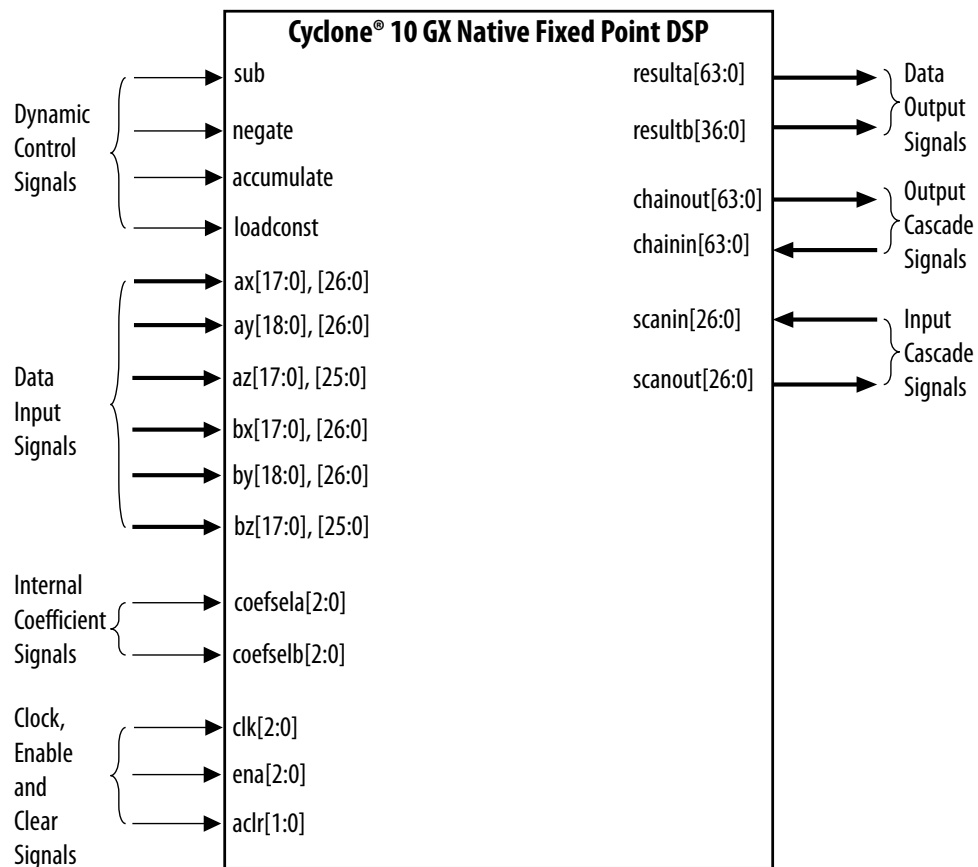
Cyclone® 10 GX Native Fixed Point DSP

Dynamic Control Signals

sub
negate
accumulate
loadconst

Data Input Signals

ax[17:0], [26:0]
ay[18:0], [26:0]
az[17:0], [25:0]
bx[17:0], [26:0]
by[18:0], [26:0]
bz[17:0], [25:0]

Internal Coefficient Signals

coefsela[2:0]
coefselb[2:0]

Clock, Enable and Clear Signals

clk[2:0]
ena[2:0]
aclr[1:0]

resulta[63:0]
resultb[36:0]

Data Output Signals

chainout[63:0]
chainin[63:0]

Output Cascade Signals

scanin[26:0]
scanout[26:0]

Input Cascade Signals